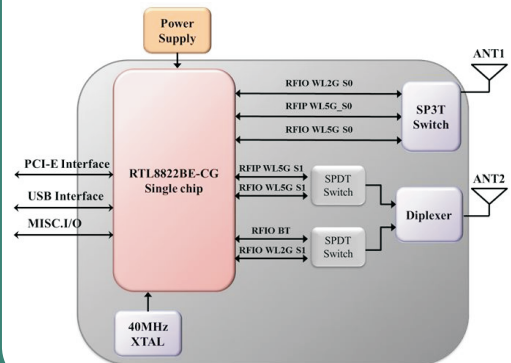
Power Supply

ANT1

RFIO WL2G S0

RFIP WL5G_S0

SP3T Switch

RFIO WL5G S0

PCI-E Interface

RTL8822BE-CG Single chip

RFIP WL5G S1

SPDT Switch

ANT2

USB Interface

RFIO WL5G S1

Diplexer

MISC.I/O

RFIO BT

SPDT Switch

RFIO WL2G S1

40MHz XTAL